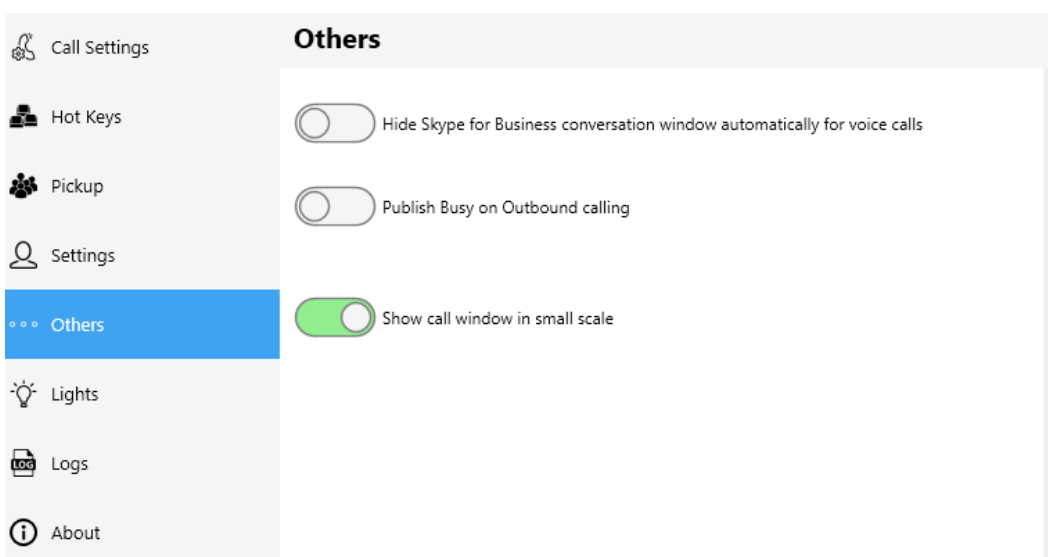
Call Settings
Hot Keys
Pickup
Settings
Others
Lights
LOG
Logs
About

Others

Hide Skype for Business conversation window automatically for voice calls

Publish Busy on Outbound calling

Show call window in small scale